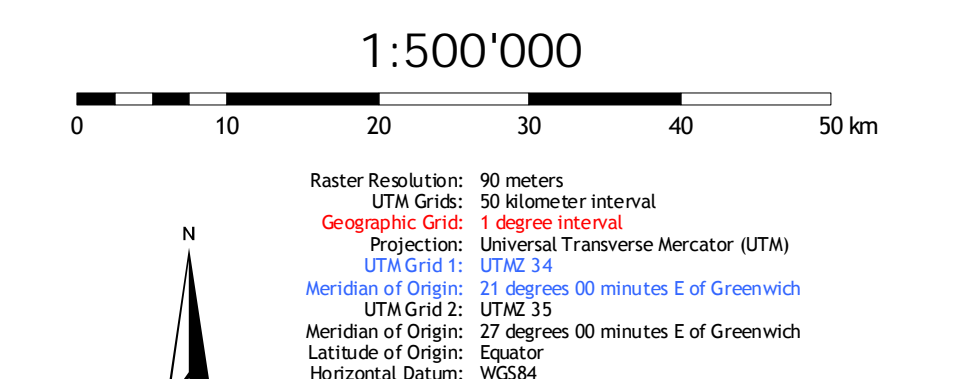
1:500'000

0 10 20 30 40 50 km

N

| | |
|---|---|
| Raster Resolution: | 90 meters |
| UTM Grids: | 50 kilometer interval |
| Geographic Grid: | 1 degree interval |
| Projection: | Universal Transverse Mercator (UTM) |
| UTM Grid 1: | UTMZ 34 |
| Meridian of Origin: | 21 degrees 00 minutes E of Greenwich |
| UTM Grid 2: | UTMZ 35 |
| Meridian of Origin: | 27 degrees 00 minutes E of Greenwich |
| Latitude of Origin: | Equator |
| Horizontal Datum: | WGS84 |